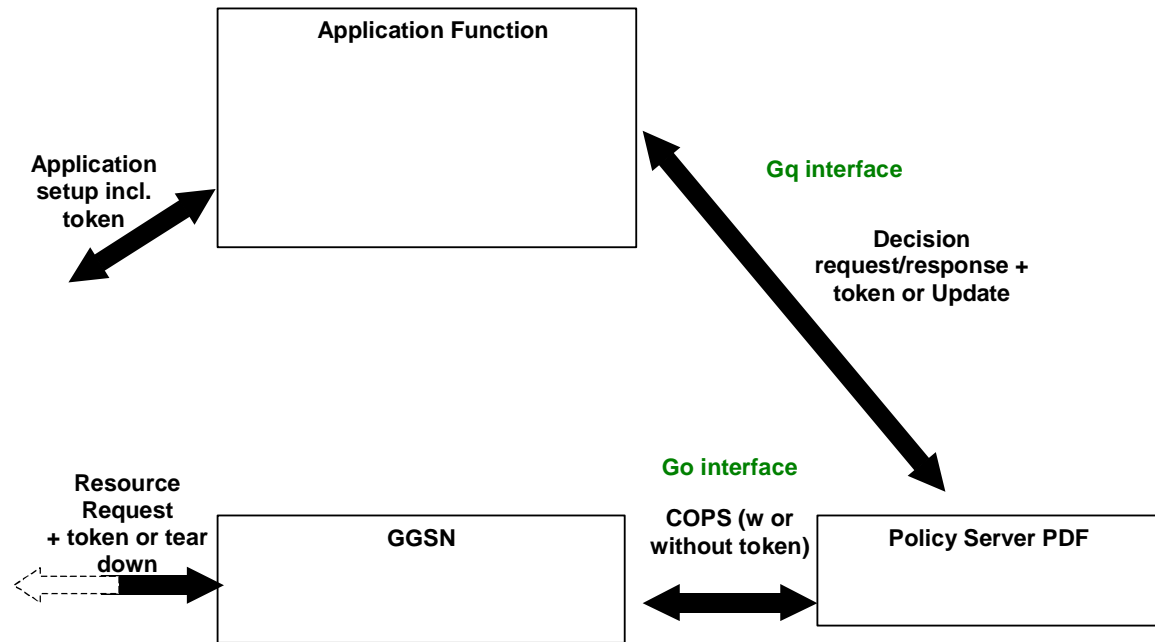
Application Function

Application setup incl. token

Gq interface

Decision request/response + token or Update

Go interface

Resource Request + token or tear down

GGSN

COPS (w or without token)

Policy Server PDF